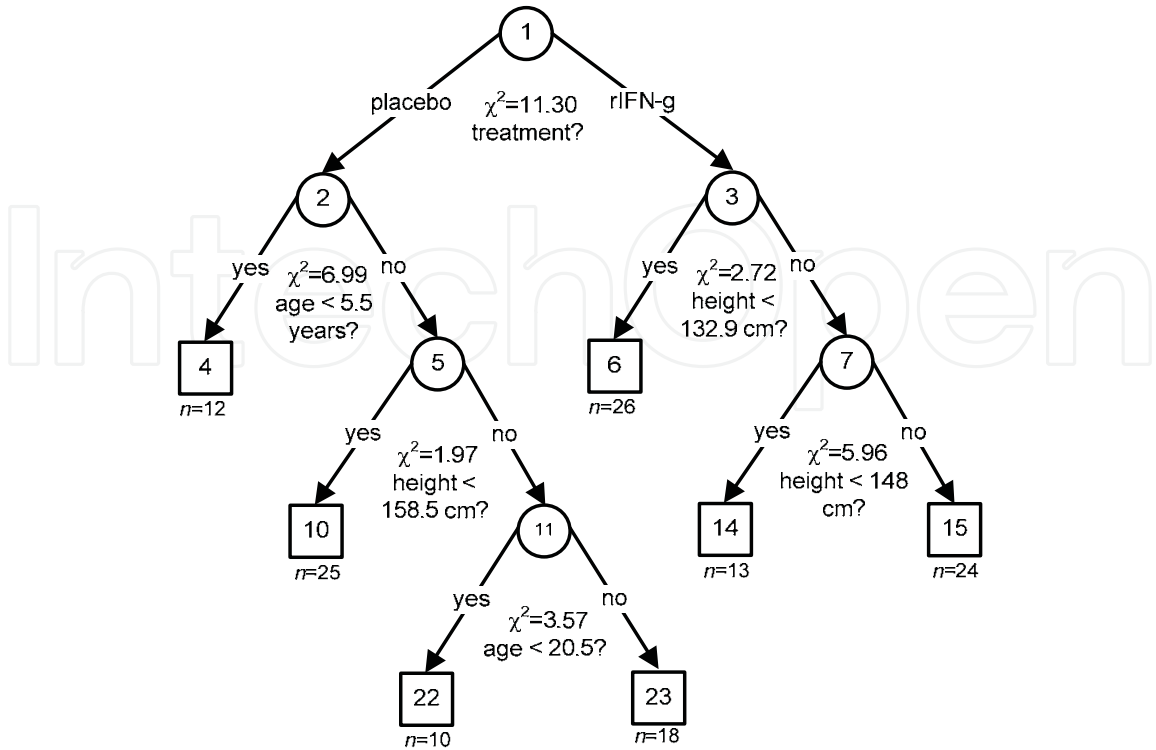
1

placebo

$\chi^2$=11.30
treatment?

rIFN-g

2

yes

$\chi^2$=6.99
age < 5.5
years?

no

3

yes

$\chi^2$=2.72
height <
132.9 cm?

no

IntechOpen

4
$n$=12

5

6
$n$=26

7

yes

$\chi^2$=1.97
height <
158.5 cm?

no

yes

$\chi^2$=5.96
height < 148
cm?

no

10
$n$=25

11

14
$n$=13

15
$n$=24

yes

$\chi^2$=3.57
age < 20.5?

no

22
$n$=10

23
$n$=18